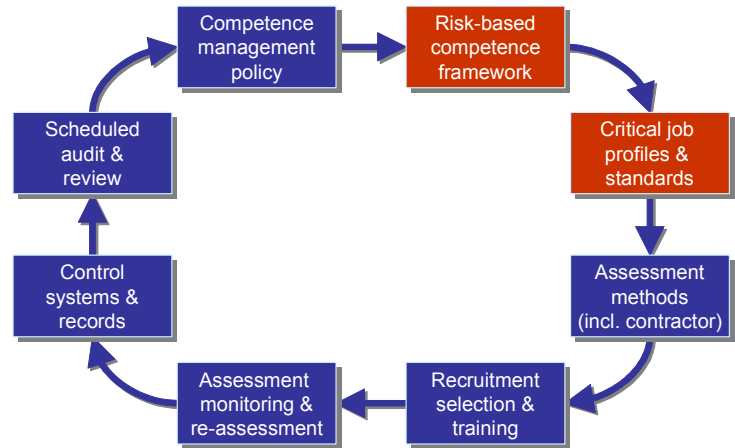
Competence management policy

Risk-based competence framework

Critical job profiles & standards

Assessment methods (incl. contractor)

Recruitment selection & training

Assessment monitoring & re-assessment

Control systems & records

Scheduled audit & review